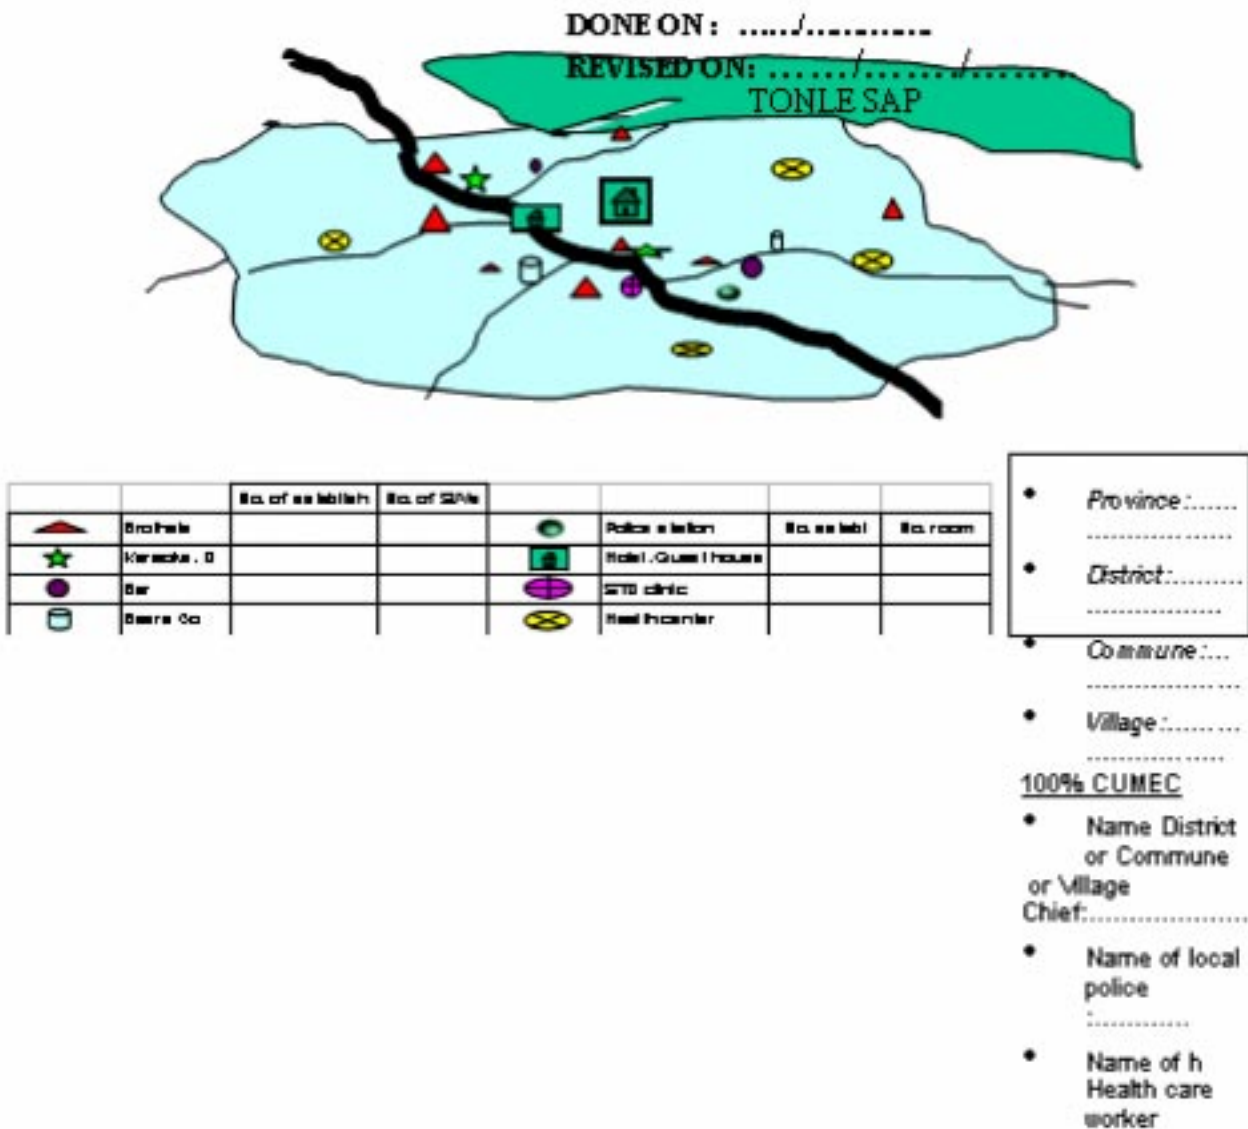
DONE ON : ....../..........

REVISED ON: ......./........./..........

TONLE SAP

| | | No. of establish | No. of SWs | | | | |
|---|---|---|---|---|---|---|---|
| | Brothels | | | | Police station | No. establ | No. room |
| | Karaoke. B | | | | Hotel./Guest house | | |
| | Bar | | | | STD clinic | | |
| | Beere Co | | | | Health center | | |

• Province:..............................

• District:..............................

• Commune:...........................

• Village:..............................

100% CUMEC

• Name District or Commune or Village Chief:....................

• Name of local police :.............

• Name of h Health care worker